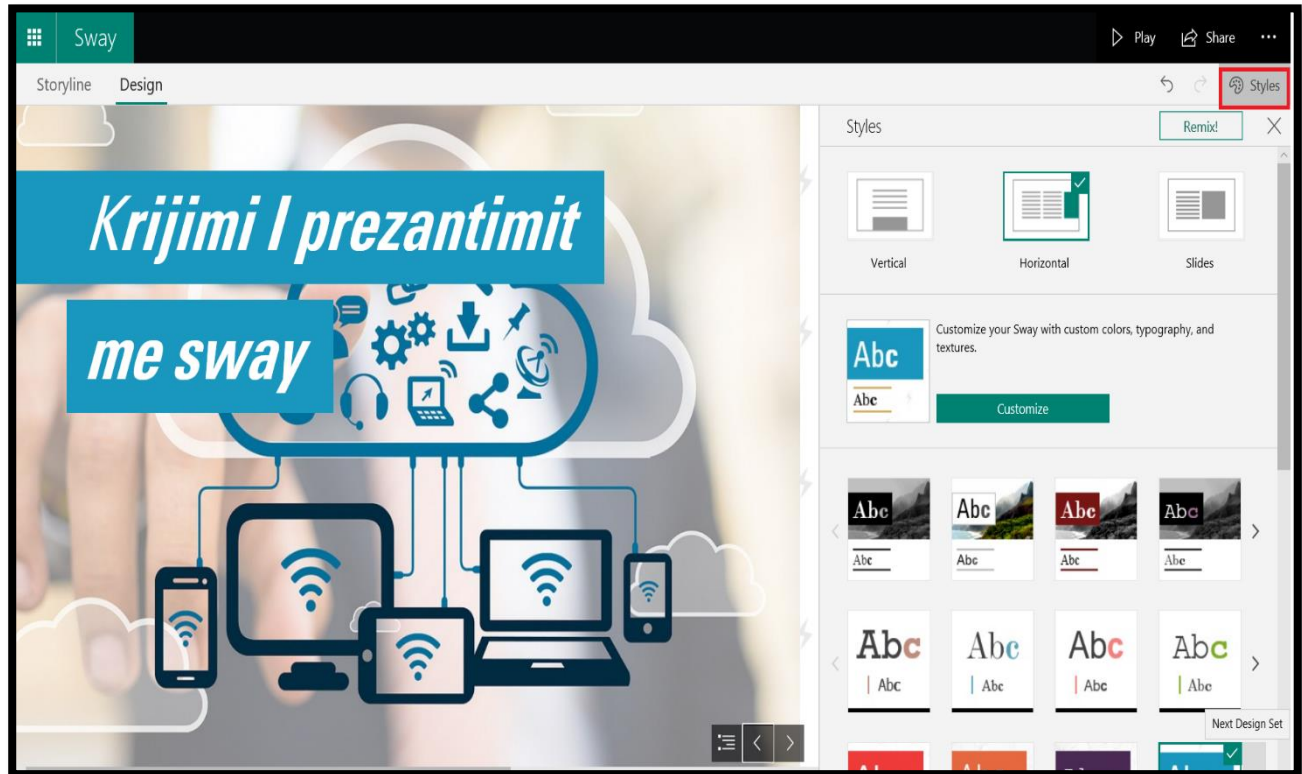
Sway

Play Share ···

Storyline Design

Styles

Krijimi I prezantimit

me sway

Styles

Remix!

Vertical

Horizontal

Slides

Abc

Abc

Customize your Sway with custom colors, typography, and textures.

Customize

Abc
Abc

Abc
Abc

Abc
Abc

Abc
Abc

Abc
Abc

Abc
Abc

Abc
Abc

Abc
Abc

Next Design Set